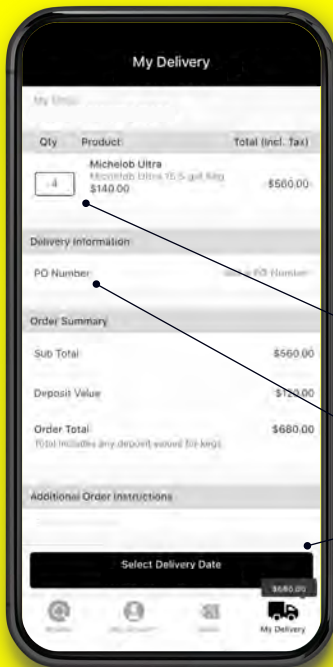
My Delivery

My Order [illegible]

Qty | Product | Total (incl. Tax)

4 | Michelob Ultra
Michelob Ultra 15.5 gal Keg
$140.00 | $560.00

Delivery Information

PO Number | Add a PO Number

Order Summary

Sub Total | $560.00

Deposit Value | $120.00

Order Total | $680.00
Total includes any deposit saved for kegs

Additional Order Instructions

Select Delivery Date

$680.00

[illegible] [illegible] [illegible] My Delivery